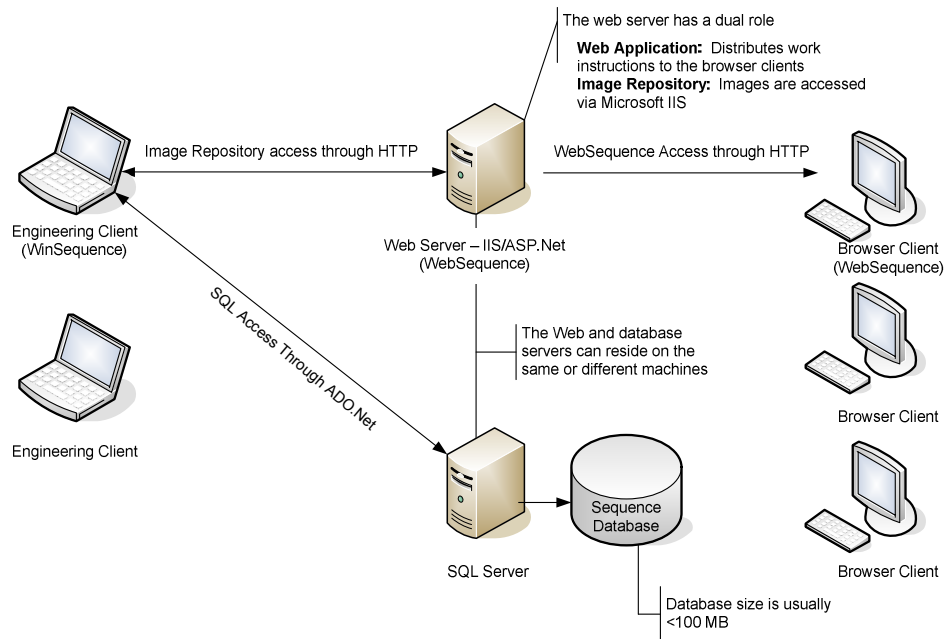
The web server has a dual role

**Web Application:** Distributes work instructions to the browser clients
**Image Repository:** Images are accessed via Microsoft IIS

Image Repository access through HTTP

WebSequence Access through HTTP

Engineering Client (WinSequence)

Web Server – IIS/ASP.Net (WebSequence)

Browser Client (WebSequence)

SQL Access Through ADO.Net

The Web and database servers can reside on the same or different machines

Browser Client

Engineering Client

Sequence Database

Browser Client

SQL Server

Database size is usually <100 MB